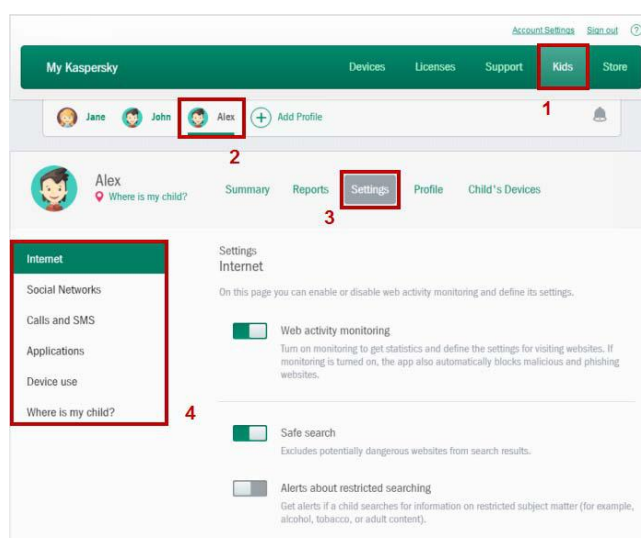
Account Settings Sign out ?

My Kaspersky
Devices Licenses Support Kids Store

1

Jane John Alex Add Profile

2

Alex
Where is my child?

Summary Reports Settings Profile Child's Devices

3

Internet
Social Networks
Calls and SMS
Applications
Device use
Where is my child?

4

Settings
Internet

On this page you can enable or disable web activity monitoring and define its settings.

Web activity monitoring
Turn on monitoring to get statistics and define the settings for visiting websites. If monitoring is turned on, the app also automatically blocks malicious and phishing websites.

Safe search
Excludes potentially dangerous websites from search results.

Alerts about restricted searching
Get alerts if a child searches for information on restricted subject matter (for example, alcohol, tobacco, or adult content).